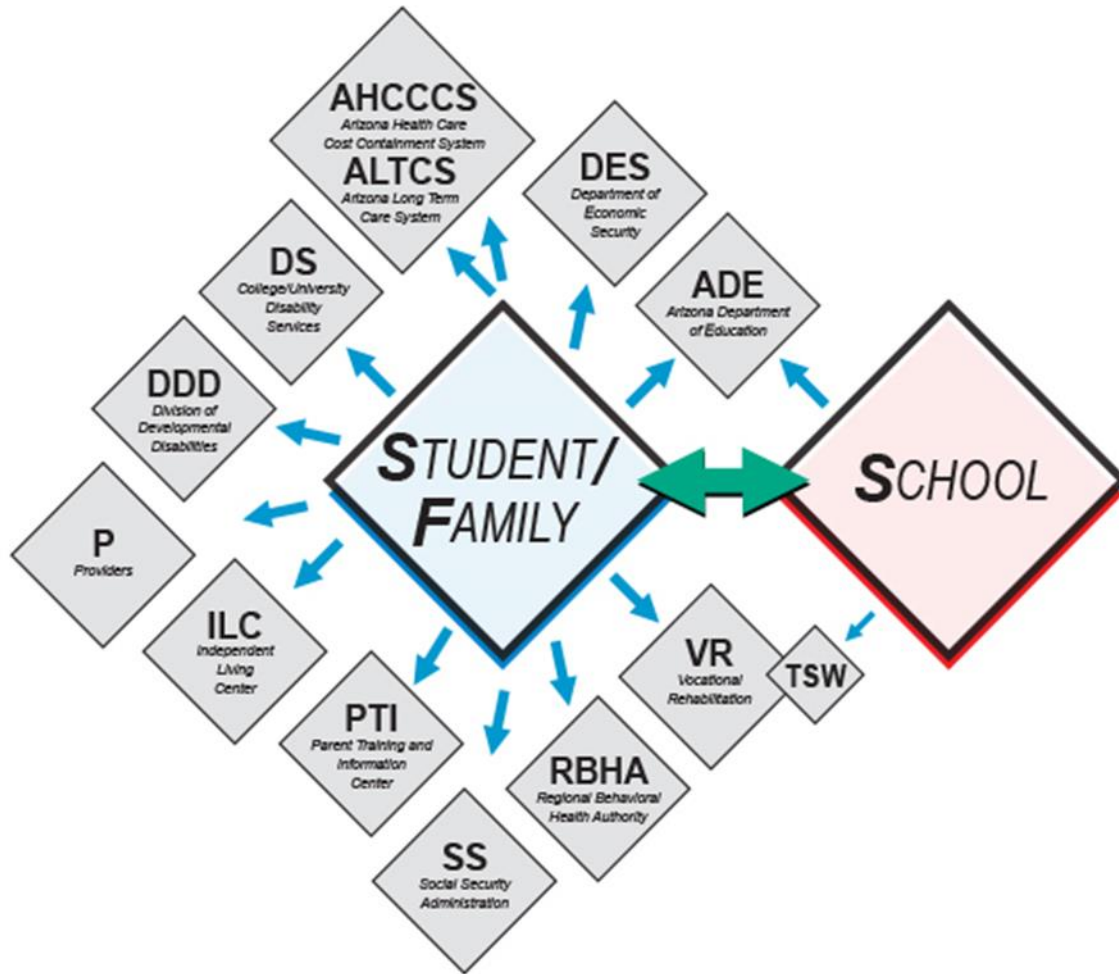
AHCCCS
Arizona Health Care Cost Containment System
ALTCS
Arizona Long Term Care System

DES
Department of Economic Security

DS
College/University Disability Services

ADE
Arizona Department of Education

DDD
Division of Developmental Disabilities

STUDENT/ FAMILY

SCHOOL

P
Providers

ILC
Independent Living Center

VR
Vocational Rehabilitation

TSW

PTI
Parent Training and Information Center

RBHA
Regional Behavioral Health Authority

SS
Social Security Administration